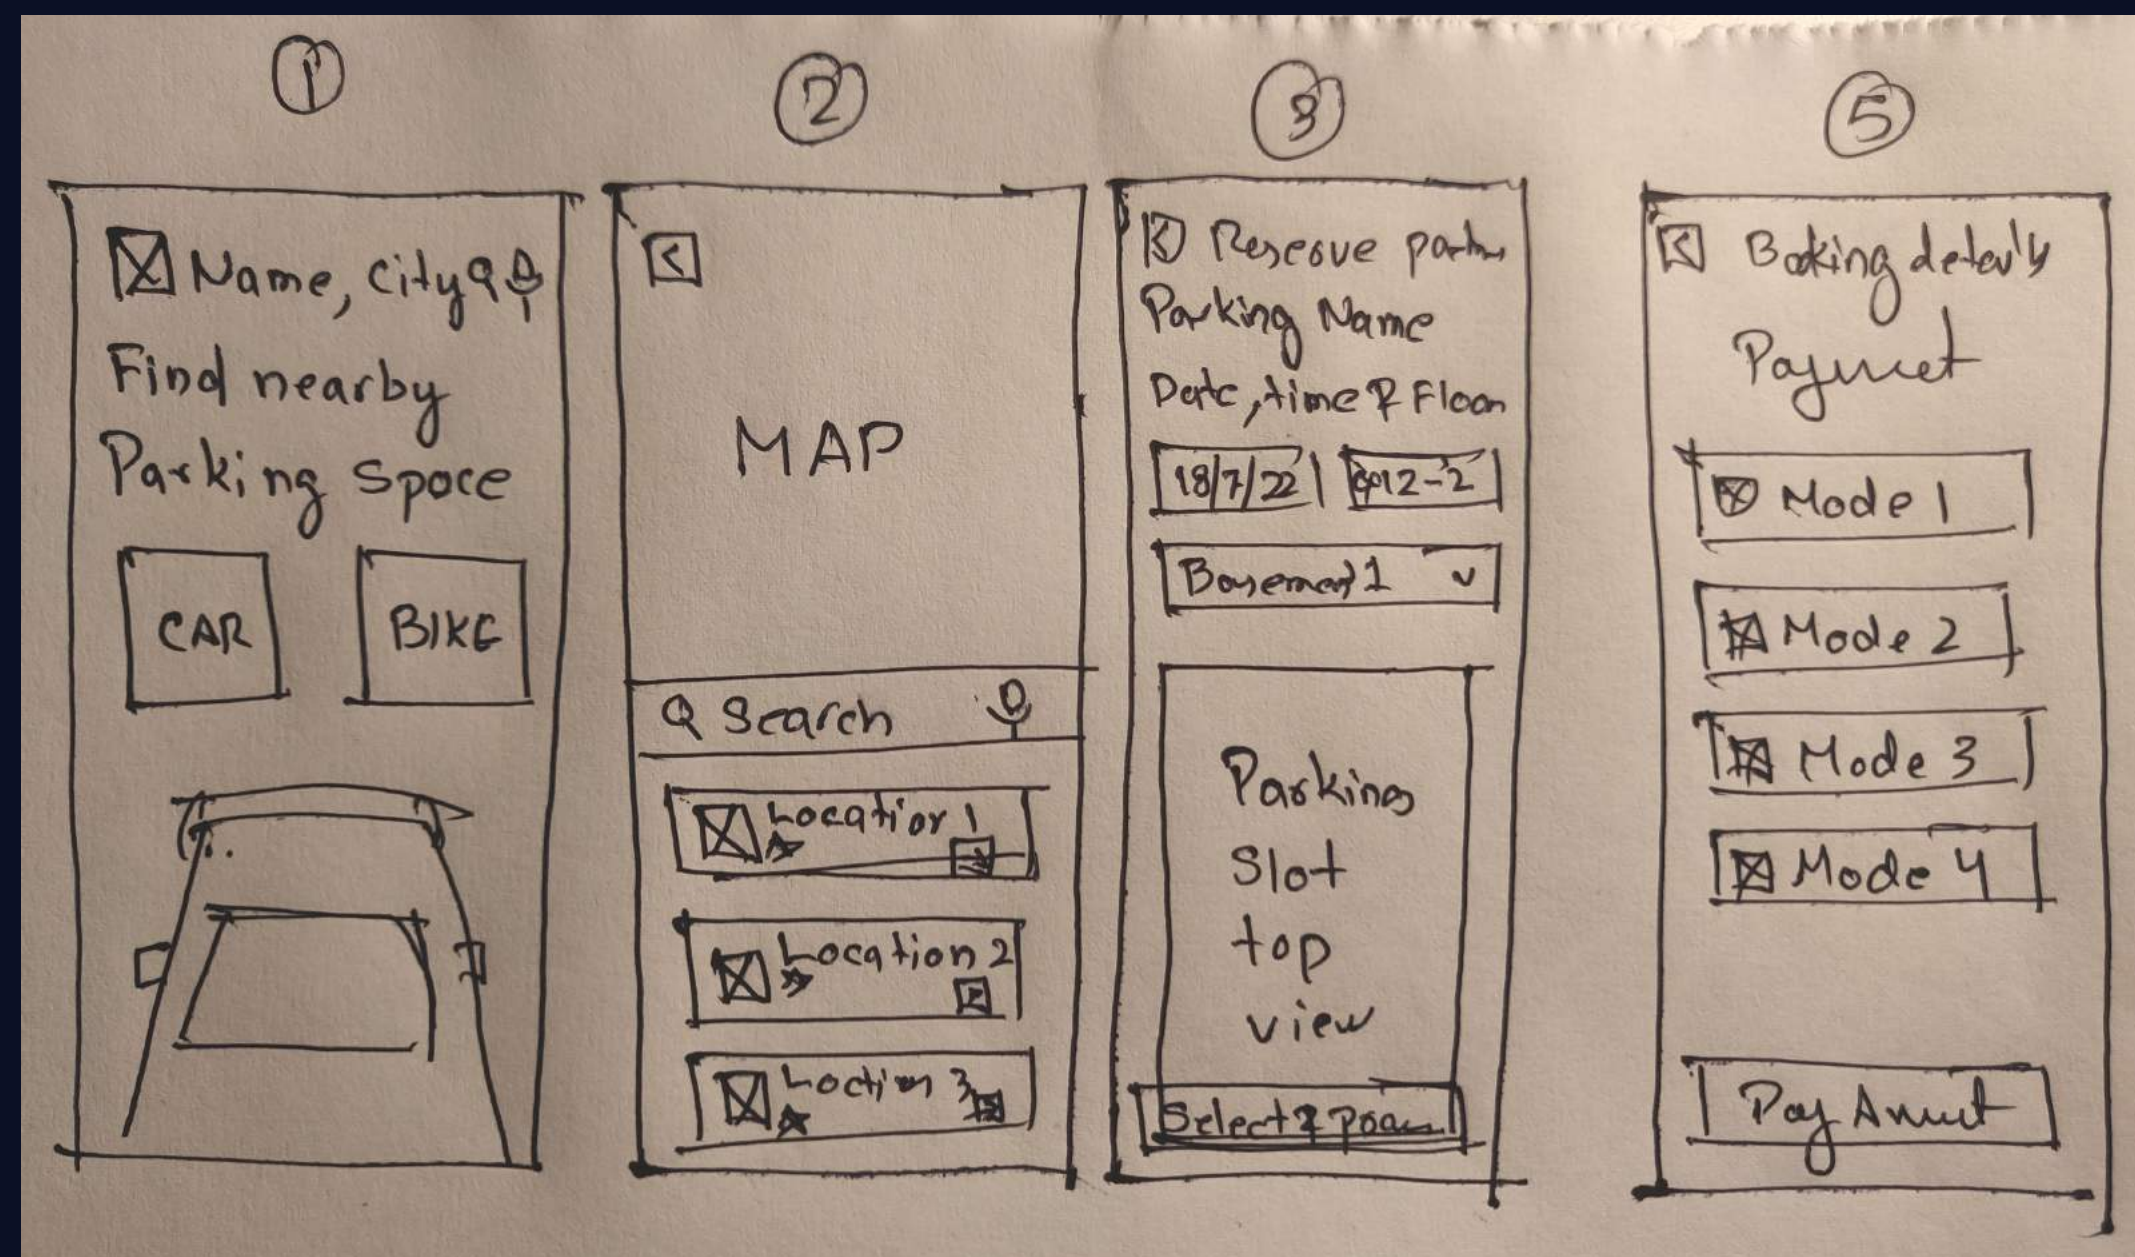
①

Name, City

Find nearby Parking Space

CAR

BIKE

②

MAP

Search

Location 1

Location 2

Loction 3

③

Reseove parkin

Parking Name

Date, time & Floor

18/7/22 | 12-2

Basement 1 v

Parking Slot top view

Select & Proce

⑤

Booking details

Payment

Mode 1

Mode 2

Mode 3

Mode 4

Pay Amount